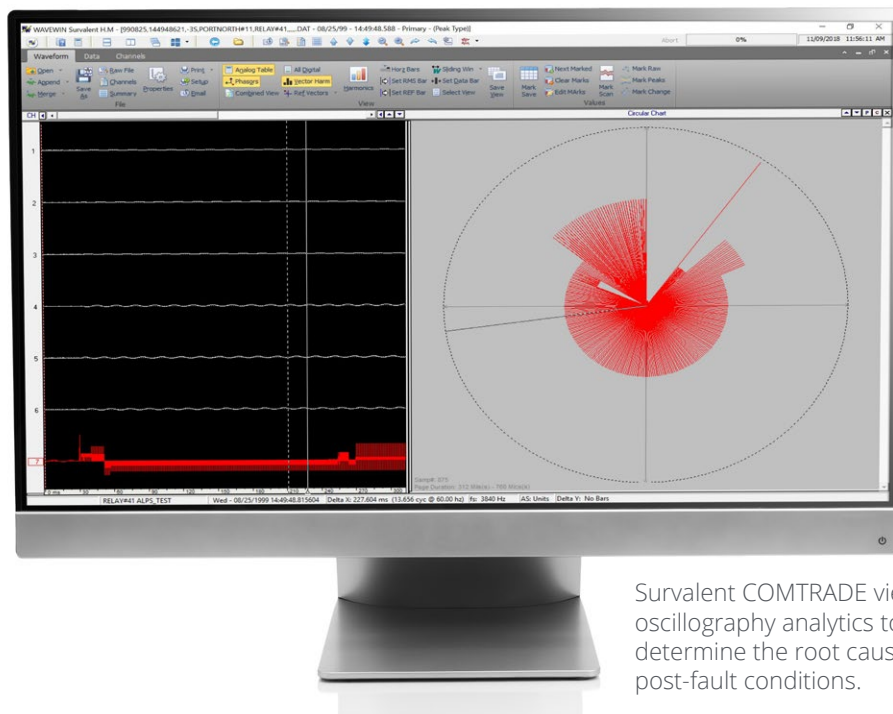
WAVEWIN Survalent H.M - [990825,144948621,-35,PORTNORTH#11,RELAY#41,...DAT - 08/25/99 - 14:49:48.588 - Primary - (Peak Type)]

Abort 0% 11/09/2018 11:56:11 AM

Waveform Data Channels

Open Append Merge Save As Raw File Channels Summary Properties Print Setup Email File

Analog Table Phasors Combined View All Digital Vector Harm Ref Vectors Harmonics Harg Bars Set RMS Bar Set REF Bar Sliding Win Set Data Bar Select View Save View View

Mark Save Next Marked Clear Marks Edit MArks Mark Scan Mark Raw Mark Peaks Mark Change Values

CH

Circular Chart

1
2
3
4
5
6
7

RELAY#41 ALPS_TEST Wed - 08/25/1999 14:49:48.815604 Delta X: 227.604 ms (13.656 cyc @ 60.00 hz) fs: 3840 Hz AS: Units Delta Y: No Bars

Survalent COMTRADE vi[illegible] oscillography analytics t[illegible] determine the root caus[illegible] post-fault conditions.